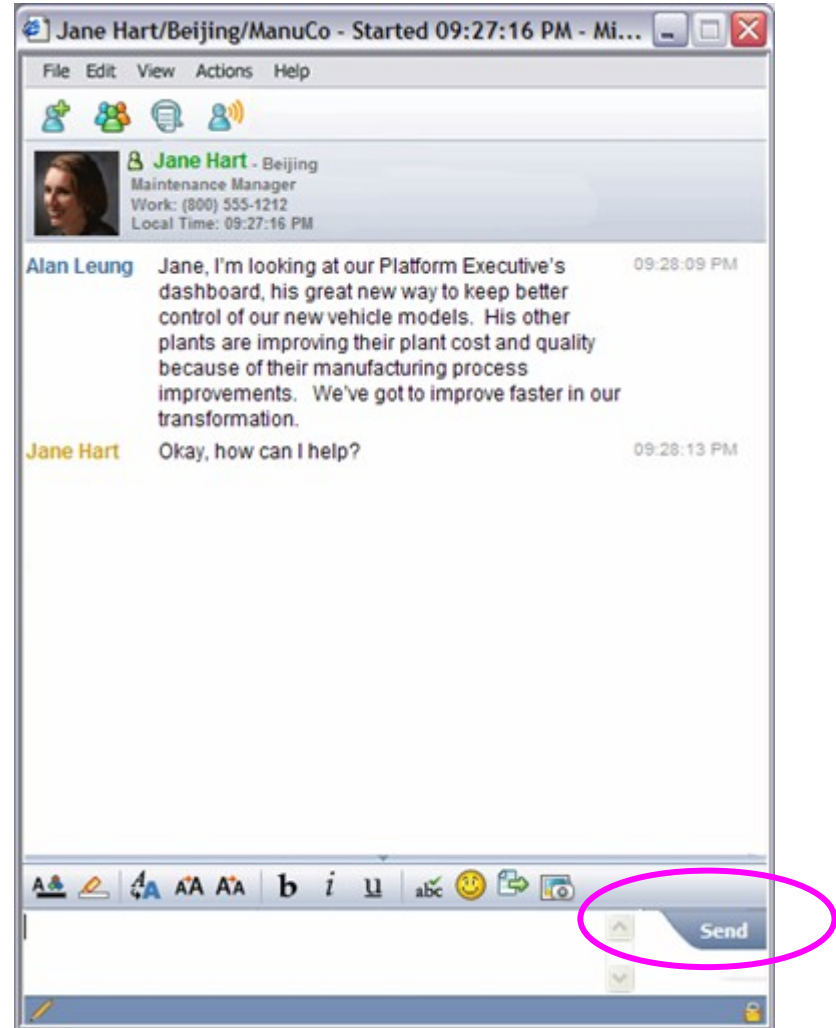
Jane Hart/Beijing/ManuCo - Started 09:27:16 PM - Mi...

File Edit View Actions Help

Jane Hart - Beijing
Maintenance Manager
Work: (800) 555-1212
Local Time: 09:27:16 PM

Alan Leung Jane, I'm looking at our Platform Executive's dashboard, his great new way to keep better control of our new vehicle models. His other plants are improving their plant cost and quality because of their manufacturing process improvements. We've got to improve faster in our transformation. 09:28:09 PM

Jane Hart Okay, how can I help? 09:28:13 PM

b i u

Send